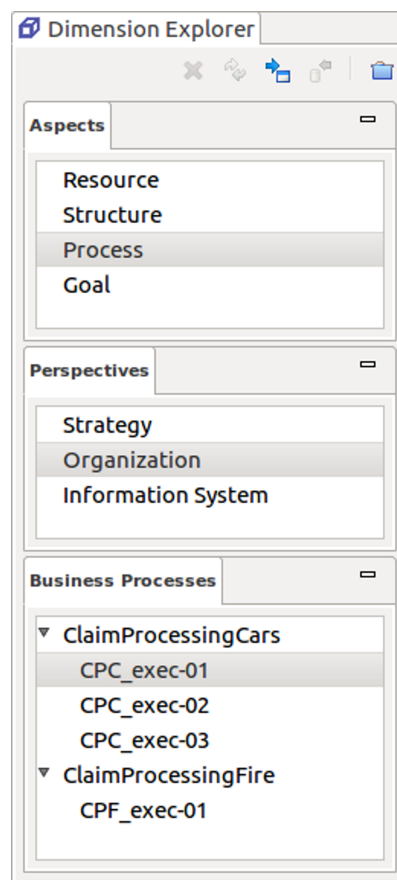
Dimension Explorer

Aspects

Resource
Structure
Process
Goal

Perspectives

Strategy
Organization
Information System

Business Processes

ClaimProcessingCars
CPC_exec-01
CPC_exec-02
CPC_exec-03
ClaimProcessingFire
CPF_exec-01